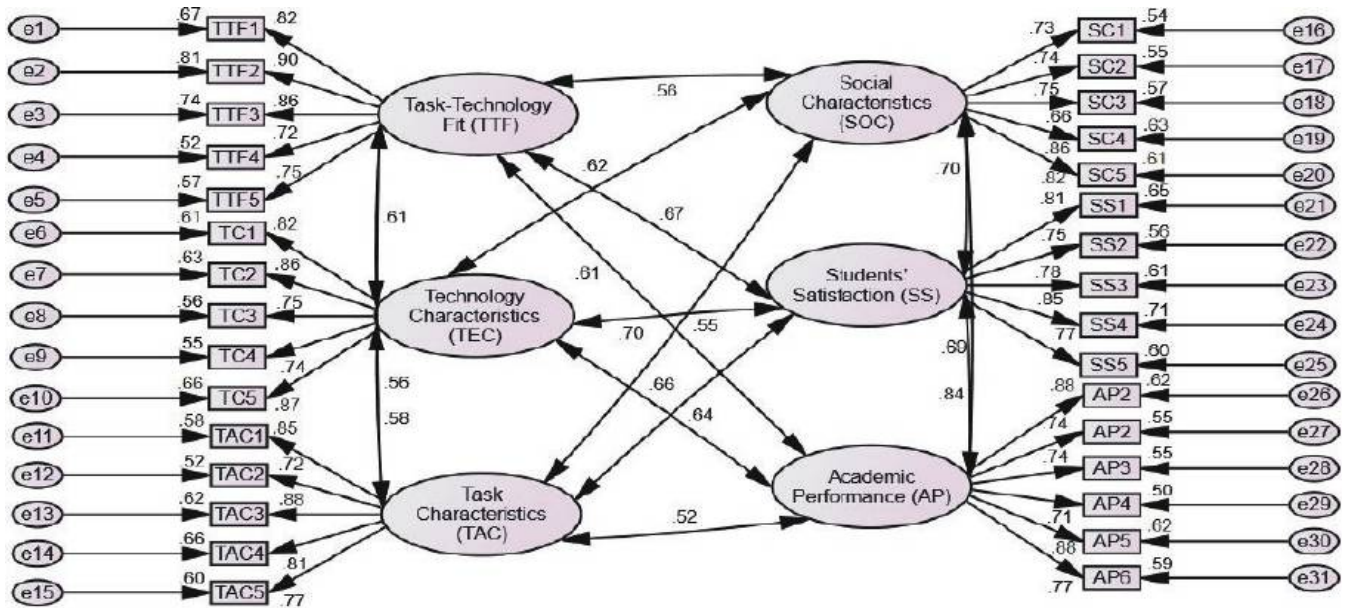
e1 .67 TTF1 .82
e2 .81 TTF2 .90
e3 .74 TTF3 .86
e4 .52 TTF4 .72
e5 .57 TTF5 .75
e6 .61 TC1 .82
e7 .63 TC2 .86
e8 .56 TC3 .75
e9 .55 TC4 .74
e10 .66 TC5 .87
e11 .58 TAC1 .85
e12 .52 TAC2 .72
e13 .62 TAC3 .88
e14 .66 TAC4 .81
e15 .60 TAC5 .77

Task-Technology Fit (TTF)
Technology Characteristics (TEC)
Task Characteristics (TAC)
Social Characteristics (SOC)
Students' Satisfaction (SS)
Academic Performance (AP)

.56 .62 .67 .61 .61 .70 .55 .66 .64 .56 .58 .52 .70 .60 .84

.73 SC1 .54 e16
.74 SC2 .55 e17
.75 SC3 .57 e18
.66 SC4 .63 e19
.86 SC5 .61 e20
.82 .81 SS1 .65 e21
.75 SS2 .56 e22
.78 SS3 .61 e23
.85 SS4 .71 e24
.77 SS5 .60 e25
.88 AP2 .62 e26
.74 AP2 .55 e27
.74 AP3 .55 e28
AP4 .50 e29
.71 AP5 .62 e30
.88 .77 AP6 .59 e31